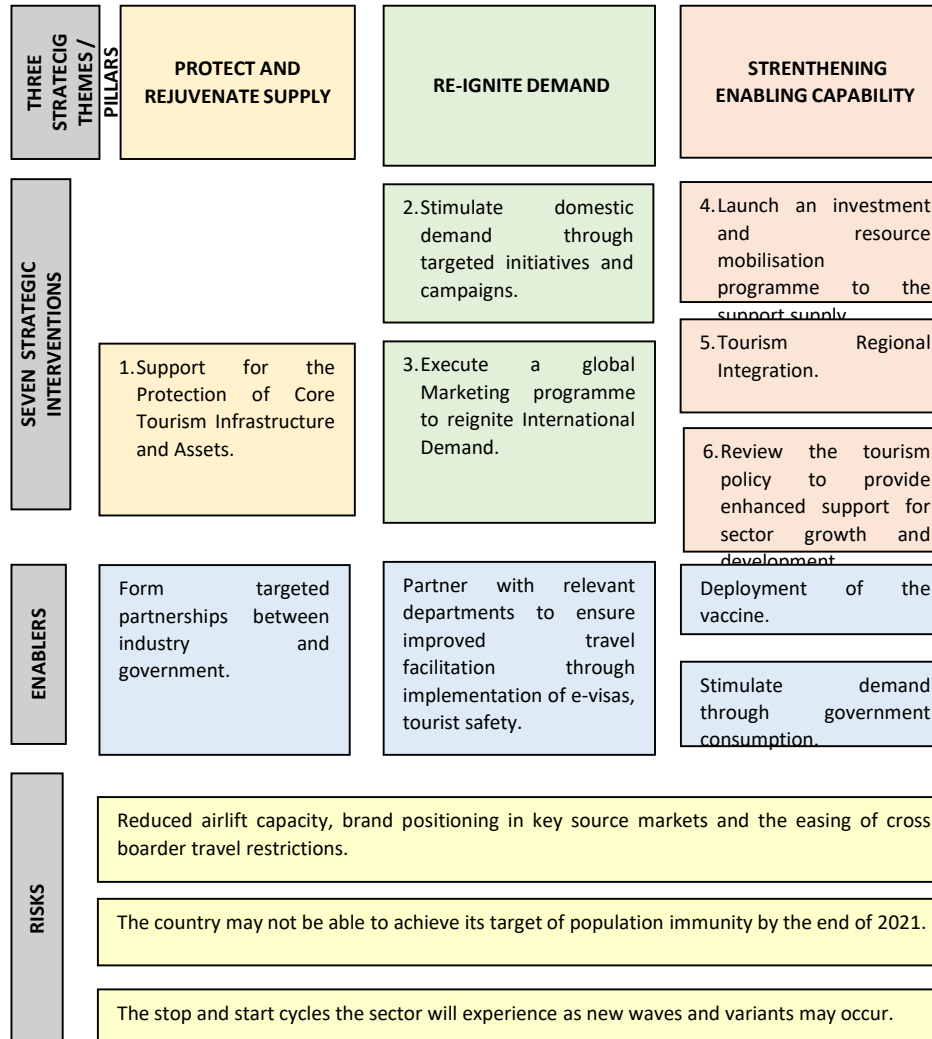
THREE STRATECIG THEMES / PILLARS

PROTECT AND REJUVENATE SUPPLY

RE-IGNITE DEMAND

STRENTHENING ENABLING CAPABILITY

SEVEN STRATEGIC INTERVENTIONS

2. Stimulate domestic demand through targeted initiatives and campaigns.

4. Launch an investment and resource mobilisation programme to the support supply

5. Tourism Regional Integration.

1. Support for the Protection of Core Tourism Infrastructure and Assets.

3. Execute a global Marketing programme to reignite International Demand.

6. Review the tourism policy to provide enhanced support for sector growth and development

ENABLERS

Form targeted partnerships between industry and government.

Partner with relevant departments to ensure improved travel facilitation through implementation of e-visas, tourist safety.

Deployment of the vaccine.

Stimulate demand through government consumption.

RISKS

Reduced airlift capacity, brand positioning in key source markets and the easing of cross boarder travel restrictions.

The country may not be able to achieve its target of population immunity by the end of 2021.

The stop and start cycles the sector will experience as new waves and variants may occur.